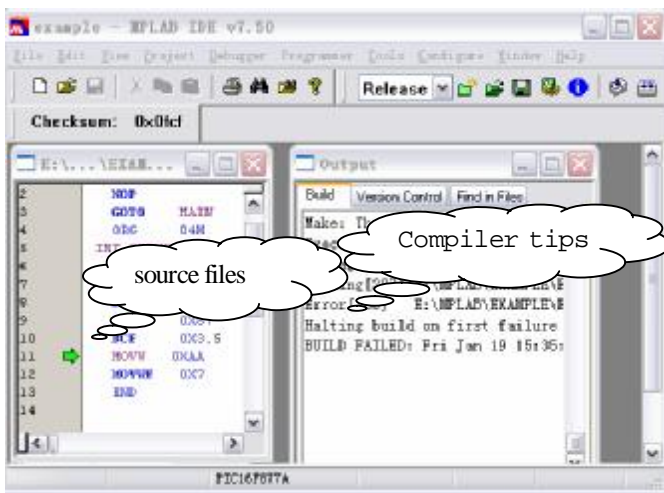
example - MPLAB IDE v7.50

File Edit View Project Debugger Programmer Tools Configure Window Help

Release

Checksum: 0x0fcl

E:\...\EXAM...

2 NOP
3 GOTO MAIN
4 ORG 04H
5 INT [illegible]
6
7
8
9 0X0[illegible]
10 BCF 0X3.5
11 MOVW 0XAA
12 MOVWF 0X7
13 END
14

source files

Output

Build Version Control Find in Files

Make: Th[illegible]
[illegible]
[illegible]ing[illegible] E:\MPLAB\EXAMPLE\E
Error[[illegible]] E:\MPLAB\EXAMPLE\E
Halting build on first failure
BUILD FAILED: Fri Jan 19 15:35:

Compiler tips

PIC16F877A